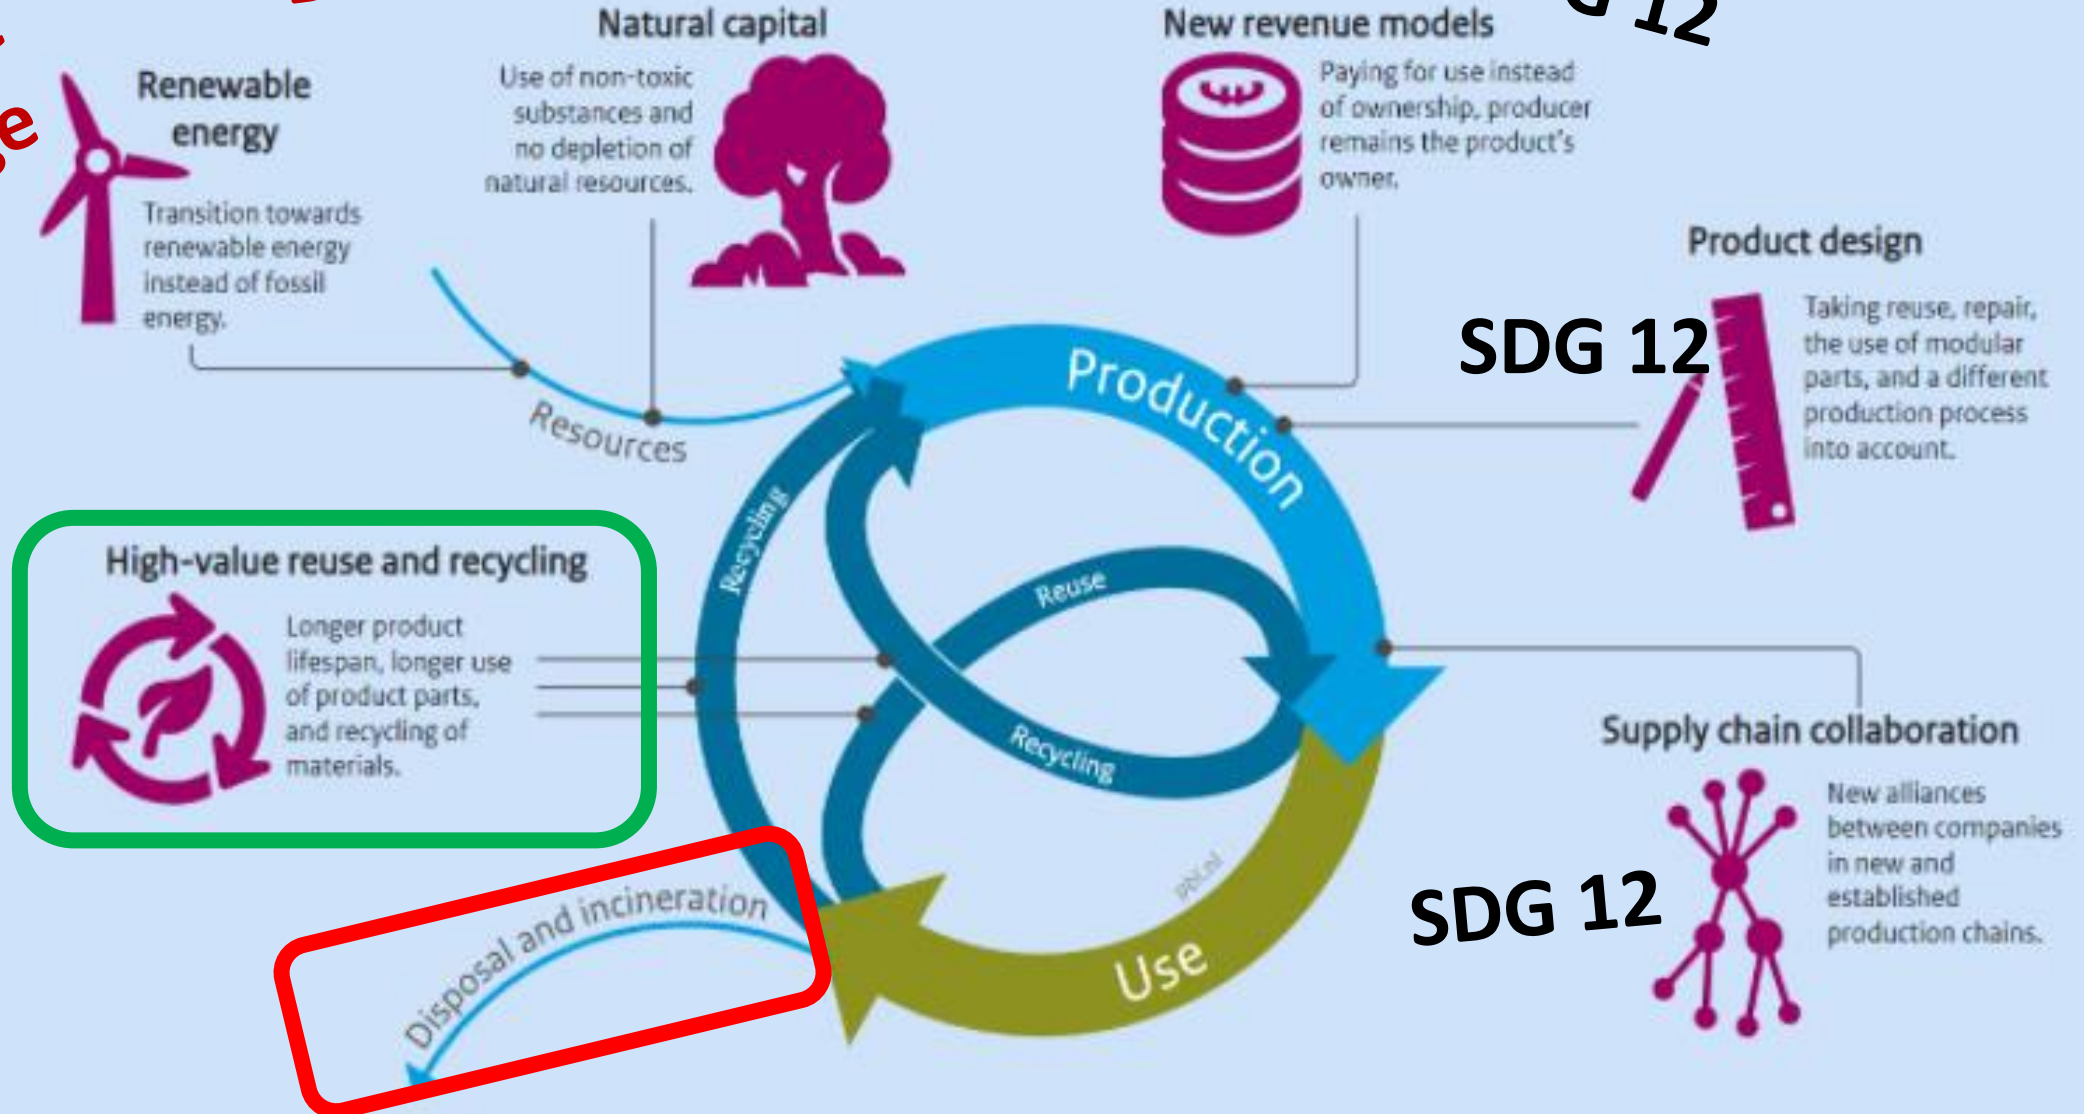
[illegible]e

Natural capital

Use of non-toxic substances and no depletion of natural resources.

New revenue models

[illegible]G 12

Paying for use instead of ownership, producer remains the product's owner.

Renewable energy

Transition towards renewable energy instead of fossil energy.

Product design

SDG 12

Taking reuse, repair, the use of modular parts, and a different production process into account.

Resources

Production

Recycling

Reuse

High-value reuse and recycling

Longer product lifespan, longer use of product parts, and recycling of materials.

Recycling

Supply chain collaboration

New alliances between companies in new and established production chains.

SDG 12

pbl.nl

Use

Disposal and incineration